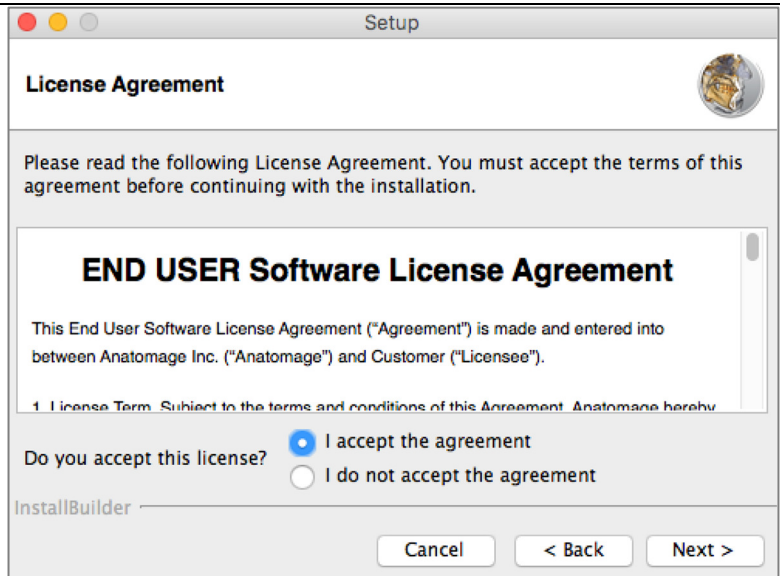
Setup

License Agreement

Please read the following License Agreement. You must accept the terms of this agreement before continuing with the installation.

END USER Software License Agreement

This End User Software License Agreement ("Agreement") is made and entered into between Anatomage Inc. ("Anatomage") and Customer ("Licensee").

1. License Term. Subject to the terms and conditions of this Agreement, Anatomage hereby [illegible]

Do you accept this license?
I accept the agreement
I do not accept the agreement

InstallBuilder

Cancel
< Back
Next >